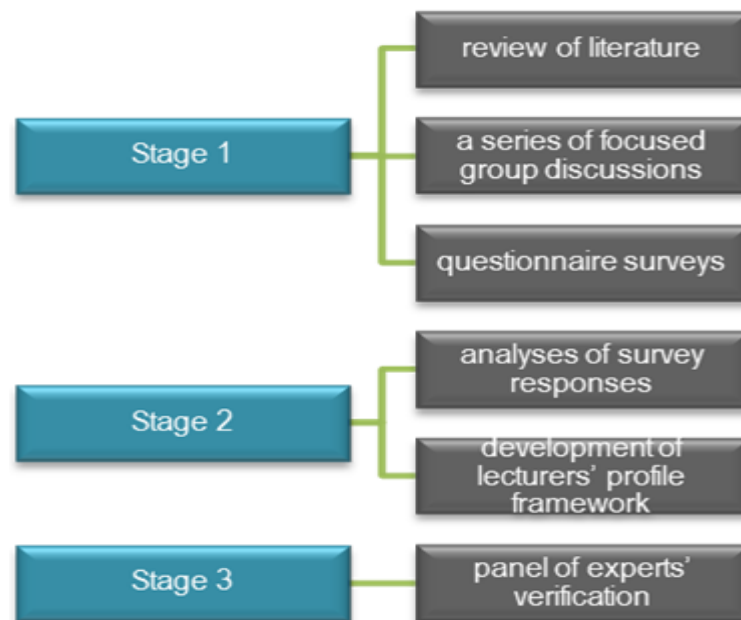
Stage 1

review of literature

a series of focused group discussions

questionnaire surveys

Stage 2

analyses of survey responses

development of lecturers' profile framework

Stage 3

panel of experts' verification